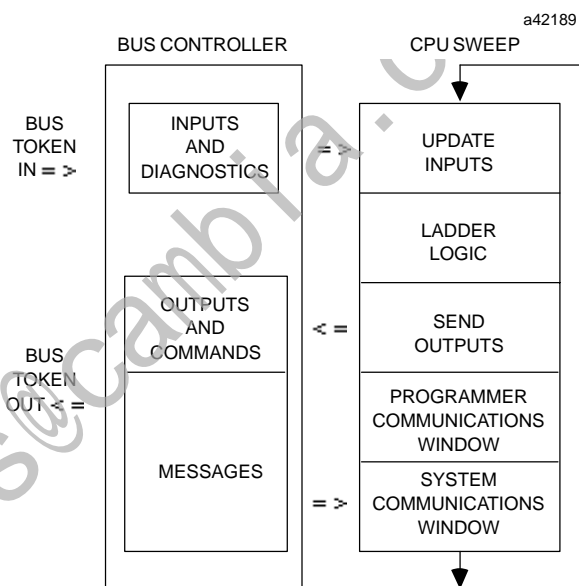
a42189

BUS CONTROLLER

CPU SWEEP

BUS TOKEN IN = >

INPUTS AND DIAGNOSTICS

= >

UPDATE INPUTS

LADDER LOGIC

OUTPUTS AND COMMANDS

< =

SEND OUTPUTS

BUS TOKEN OUT < =

PROGRAMMER COMMUNICATIONS WINDOW

MESSAGES

= >

SYSTEM COMMUNICATIONS WINDOW